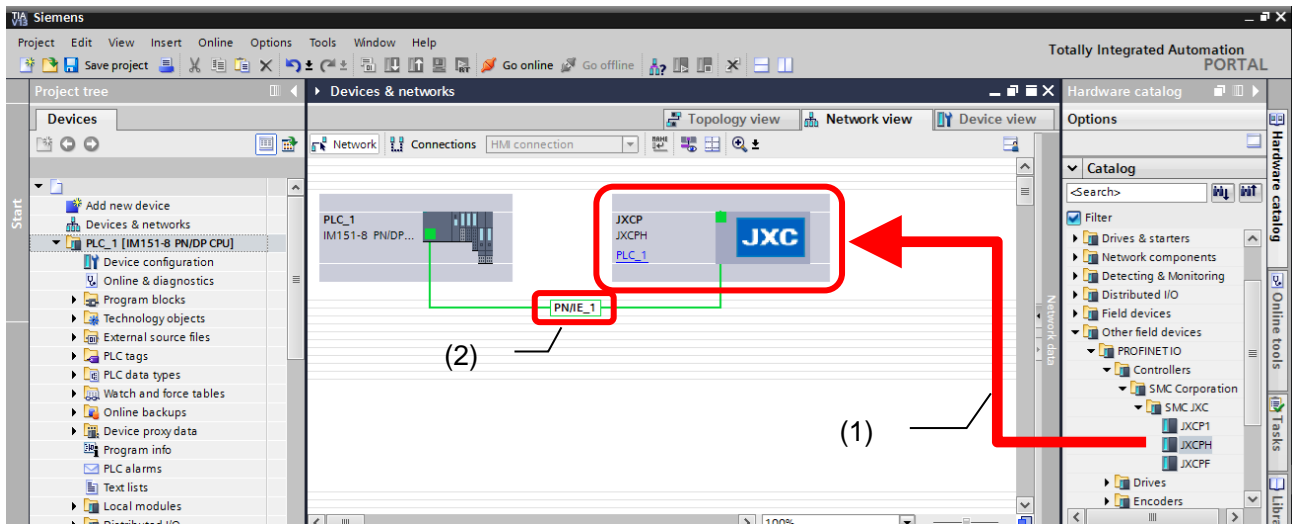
Siemens

Project Edit View Insert Online Options Tools Window Help

Save project

Go online Go offline

Totally Integrated Automation PORTAL

Project tree

Devices

Start

Add new device
Devices & networks
PLC_1 [IM151-8 PN/DP CPU]
Device configuration
Online & diagnostics
Program blocks
Technology objects
External source files
PLC tags
PLC data types
Watch and force tables
Online backups
Device proxy data
Program info
PLC alarms
Text lists
Local modules
Distributed I/O

Devices & networks

Topology view Network view Device view

Network Connections HMI connection

PLC_1
IM151-8 PN/DP...

JXCP
JXCPH
PLC_1

JXC

PN/IE_1

(2)

(1)

Network data

100%

Hardware catalog

Options

Catalog

<Search>

Filter

Drives & starters
Network components
Detecting & Monitoring
Distributed I/O
Field devices
Other field devices
PROFINET IO
Controllers
SMC Corporation
SMC JXC
JXCP1
JXCPH
JXCPF
Drives
Encoders

Hardware catalog

Online tools

Tasks

Libra